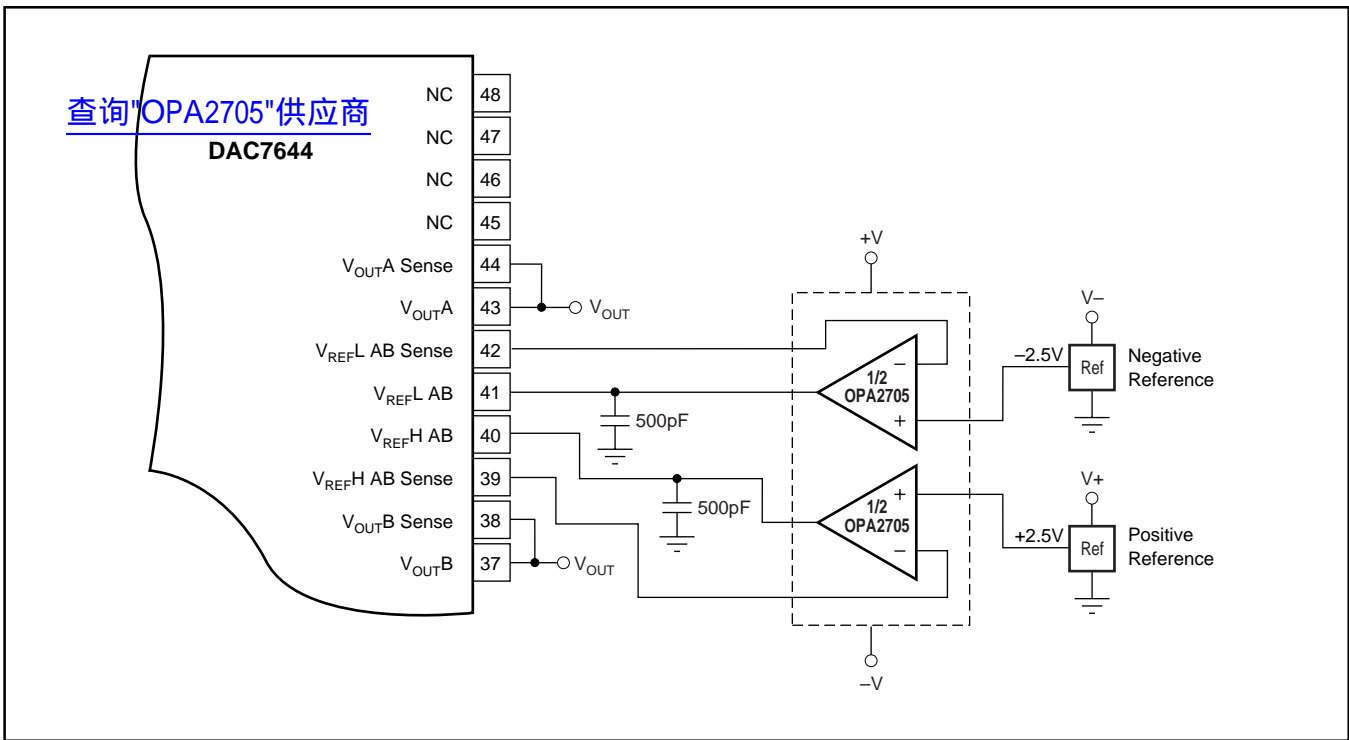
查询"OPA2705"供应商

DAC7644

NC 48
NC 47
NC 46
NC 45
$V_{OUT}$A Sense 44
$V_{OUT}$A 43
$V_{REF}$L AB Sense 42
$V_{REF}$L AB 41
$V_{REF}$H AB 40
$V_{REF}$H AB Sense 39
$V_{OUT}$B Sense 38
$V_{OUT}$B 37

$V_{OUT}$
$V_{OUT}$

500pF
500pF

+V
–V

1/2
OPA2705
–
+

1/2
OPA2705
+
–

V–
–2.5V
Ref
Negative Reference

V+
+2.5V
Ref
Positive Reference